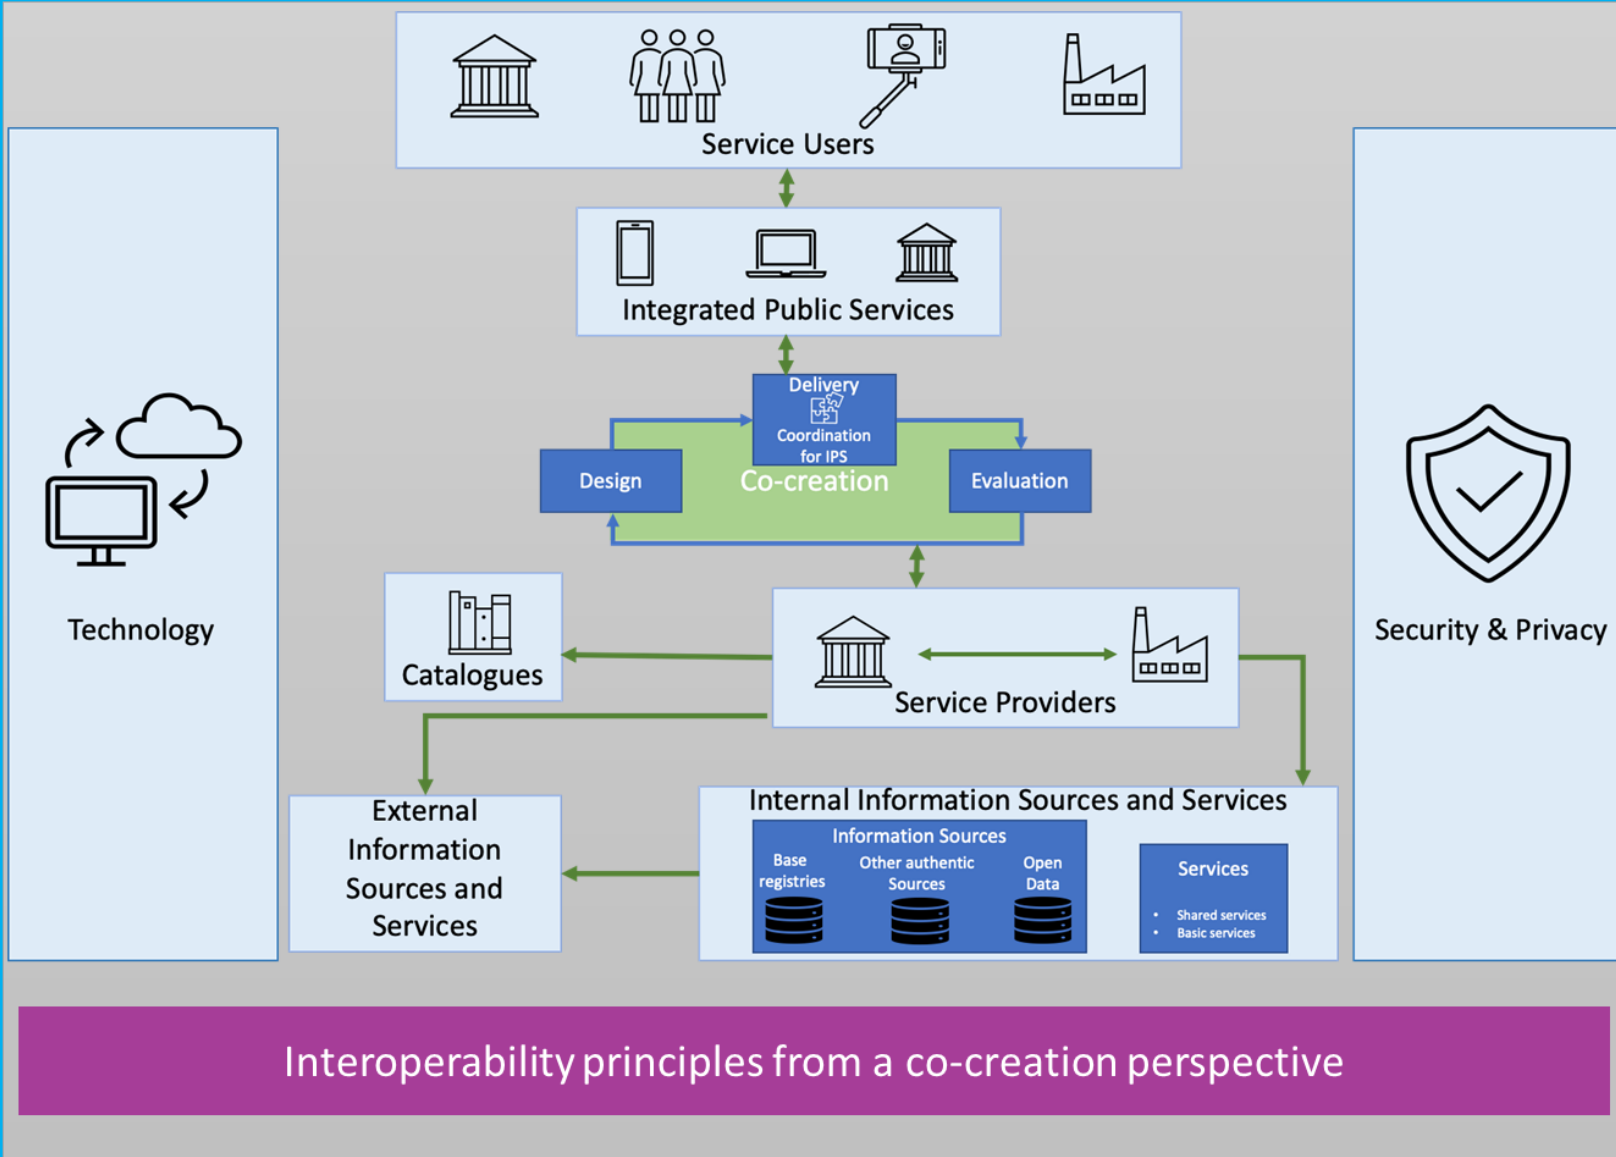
Service Users

Integrated Public Services

Technology

Delivery

Coordination for IPS

Design

Co-creation

Evaluation

Security & Privacy

Catalogues

Service Providers

External Information Sources and Services

Internal Information Sources and Services

Information Sources

Base registries

Other authentic Sources

Open Data

Services

• Shared services
• Basic services

Interoperability principles from a co-creation perspective